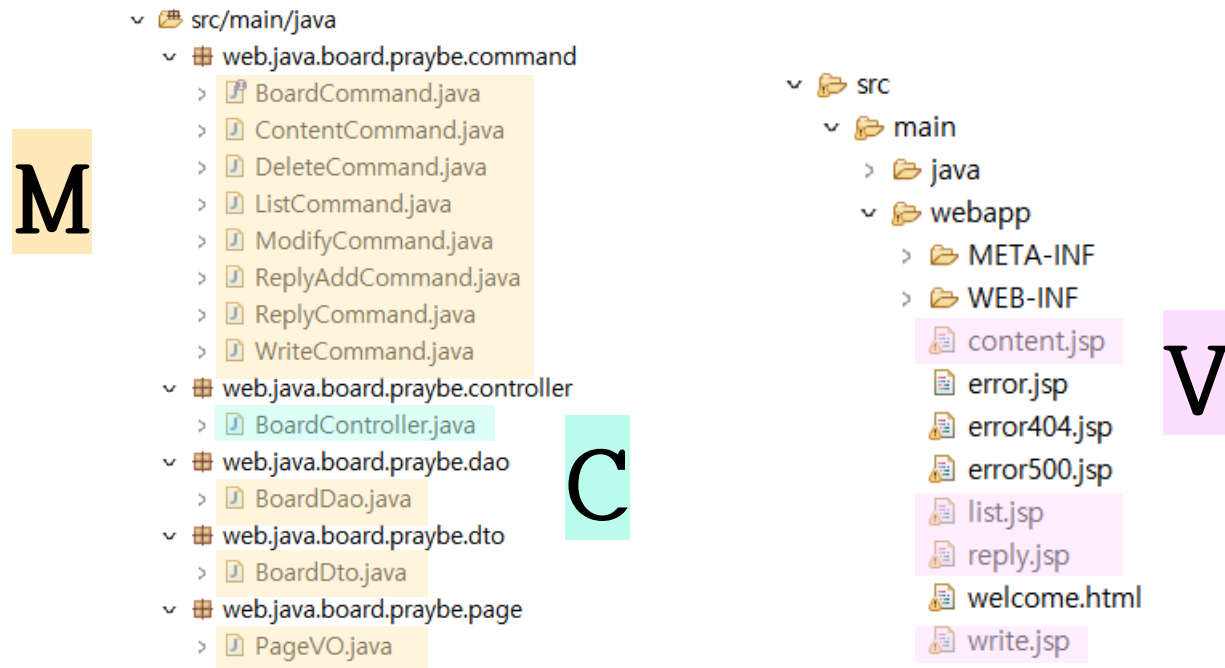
M

src/main/java
web.java.board.praybe.command
BoardCommand.java
ContentCommand.java
DeleteCommand.java
ListCommand.java
ModifyCommand.java
ReplyAddCommand.java
ReplyCommand.java
WriteCommand.java
web.java.board.praybe.controller
BoardController.java
web.java.board.praybe.dao
BoardDao.java
web.java.board.praybe.dto
BoardDto.java
web.java.board.praybe.page
PageVO.java

C

src
main
java
webapp
META-INF
WEB-INF
content.jsp
error.jsp
error404.jsp
error500.jsp
list.jsp
reply.jsp
welcome.html
write.jsp

V